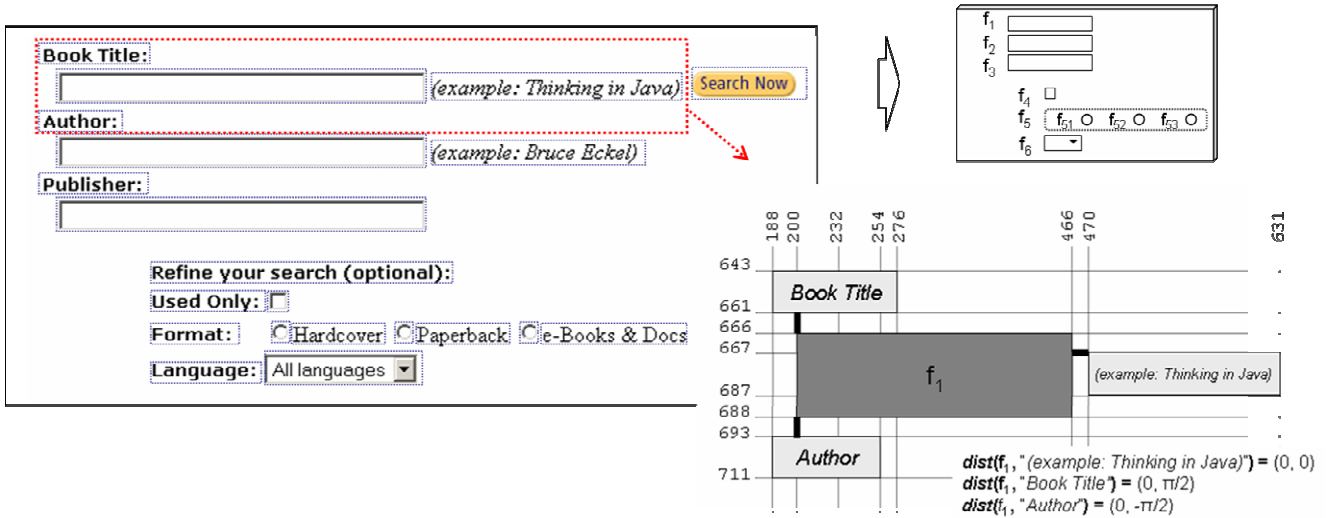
Book Title:
(example: Thinking in Java)
Search Now
Author:
(example: Bruce Eckel)
Publisher:

Refine your search (optional):
Used Only:
Format: Hardcover Paperback e-Books & Docs
Language: All languages

$f_1$
$f_2$
$f_3$
$f_4$
$f_5$ $f_{51}$ $f_{52}$ $f_{53}$
$f_6$

188 200 232 254 276 466 470 631
643
661
666
667
687
688
693
711
Book Title
$f_1$
(example: Thinking in Java)
Author
dist($f_1$, "(example: Thinking in Java)") = (0, 0)
dist($f_1$, "Book Title") = (0, π/2)
dist($f_1$, "Author") = (0, -π/2)